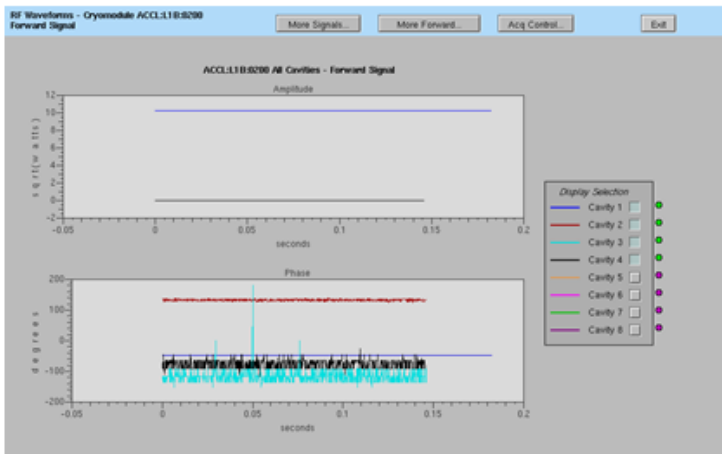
RF Waveforms - Cryomodule ACCL:L1B:0200
Forward Signal

More Signals...
More Forward...
Acq Control...
Exit

ACCL:L1B:0200 All Cavities - Forward Signal

Amplitude

12
10
8
6
4
2
0
-2
sqrt(watts)
-0.05
0
0.05
0.1
0.15
0.2
seconds

Phase

200
100
0
-100
-200
degrees
-0.05
0
0.05
0.1
0.15
0.2
seconds

Display Selection
Cavity 1
Cavity 2
Cavity 3
Cavity 4
Cavity 5
Cavity 6
Cavity 7
Cavity 8